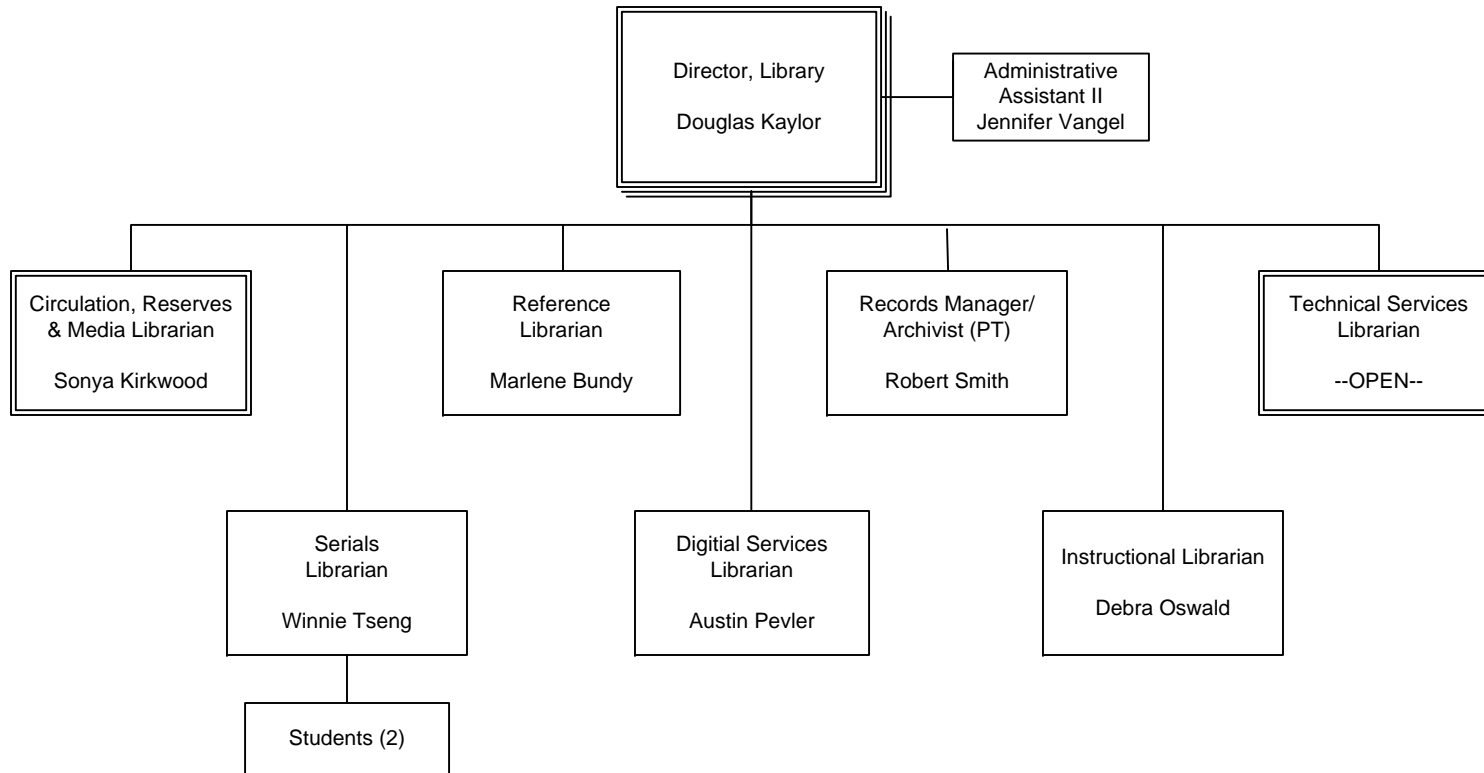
Director, Library

Douglas Kaylor

Administrative Assistant II
Jennifer Vangel

Circulation, Reserves & Media Librarian

Sonya Kirkwood

Reference Librarian

Marlene Bundy

Records Manager/ Archivist (PT)

Robert Smith

Technical Services Librarian

--OPEN--

Serials Librarian

Winnie Tseng

Digitial Services Librarian

Austin Pevler

Instructional Librarian

Debra Oswald

Students (2)